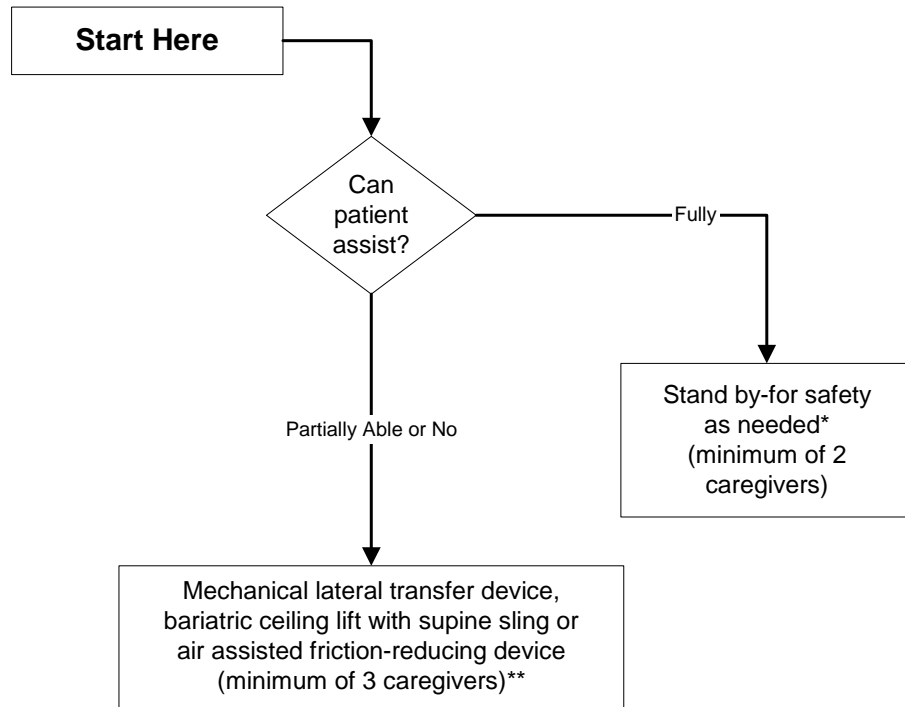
Start Here

Can patient assist?

Fully

Stand by-for safety as needed* (minimum of 2 caregivers)

Partially Able or No

Mechanical lateral transfer device, bariatric ceiling lift with supine sling or air assisted friction-reducing device (minimum of 3 caregivers)**